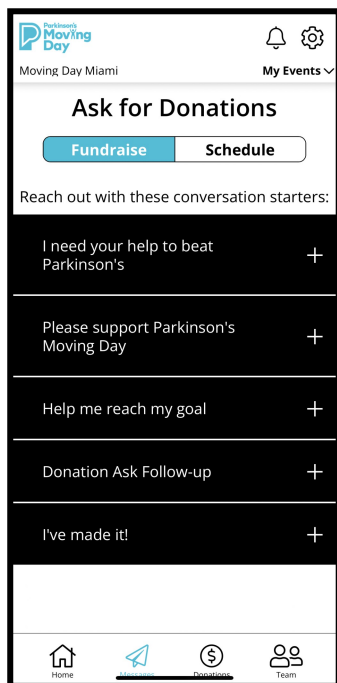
Parkinson's Moving Day

Moving Day Miami

My Events

Ask for Donations

Fundraise

Schedule

Reach out with these conversation starters:

I need your help to beat Parkinson's

Please support Parkinson's Moving Day

Help me reach my goal

Donation Ask Follow-up

I've made it!

Home

Messages

Donations

Team